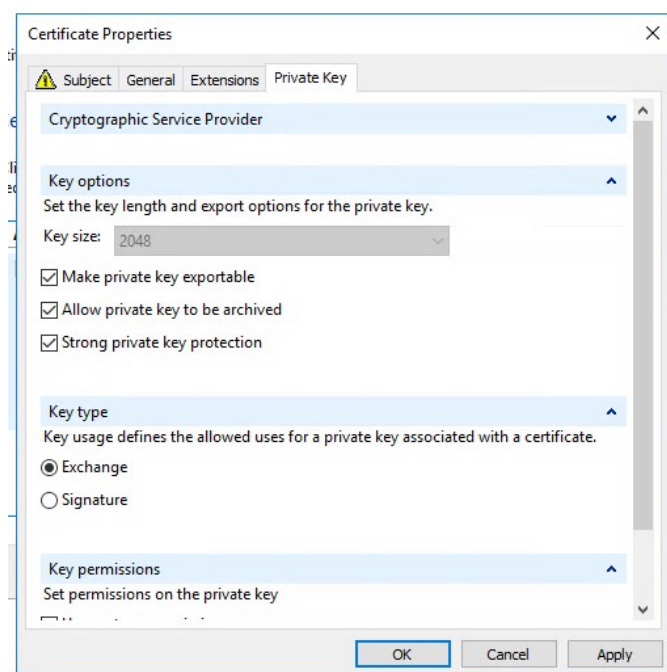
Certificate Properties

Subject General Extensions Private Key

Cryptographic Service Provider

Key options

Set the key length and export options for the private key.

Key size: 2048

Make private key exportable

Allow private key to be archived

Strong private key protection

Key type

Key usage defines the allowed uses for a private key associated with a certificate.

Exchange

Signature

Key permissions

Set permissions on the private key

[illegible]

OK Cancel Apply